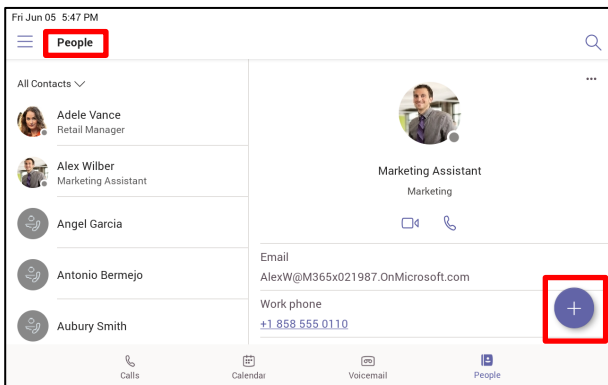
Fri Jun 05 5:47 PM

People

All Contacts

Adele Vance
Retail Manager

Alex Wilber
Marketing Assistant

Angel Garcia

Antonio Bermejo

Aubury Smith

...

Marketing Assistant
Marketing

Email
AlexW@M365x021987.OnMicrosoft.com

Work phone
+1 858 555 0110

+

Calls Calendar Voicemail People